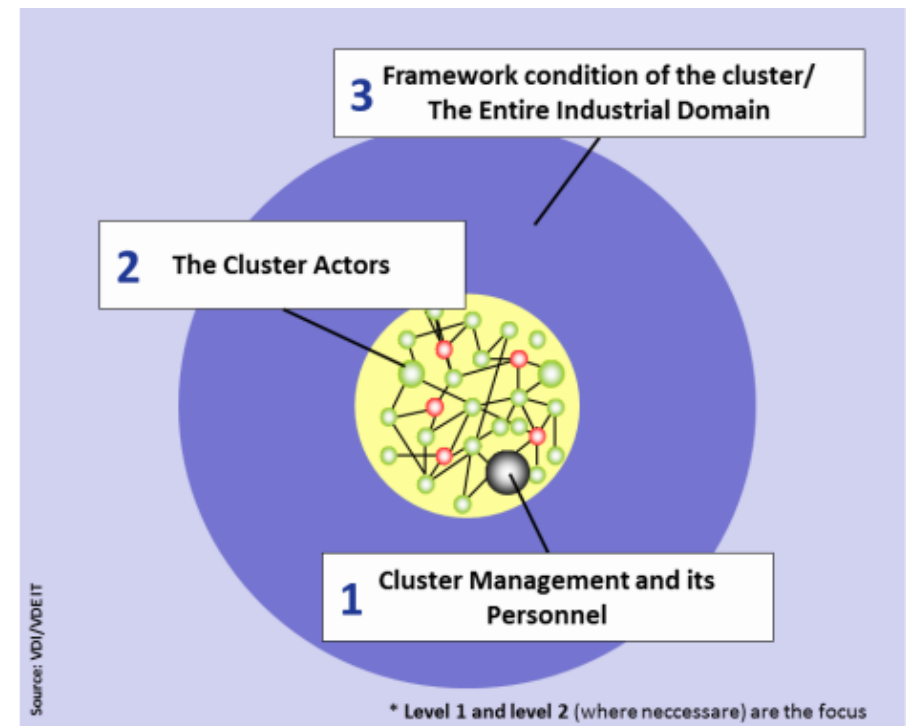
3 Framework condition of the cluster/ The Entire Industrial Domain

2 The Cluster Actors

1 Cluster Management and its Personnel

Source: VDI/VDE IT

* Level 1 and level 2 (where neccessare) are the focus